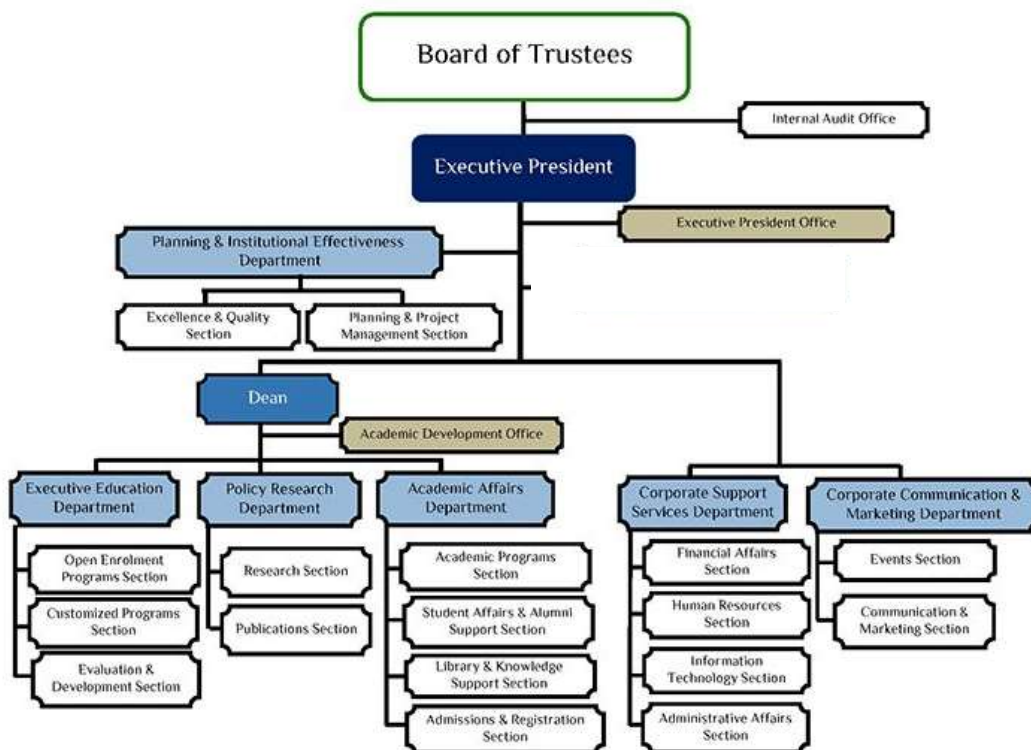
Board of Trustees

Internal Audit Office

Executive President

Executive President Office

Planning & Institutional Effectiveness Department

Excellence & Quality Section

Planning & Project Management Section

Dean

Academic Development Office

Executive Education Department

Open Enrolment Programs Section

Customized Programs Section

Evaluation & Development Section

Policy Research Department

Research Section

Publications Section

Academic Affairs Department

Academic Programs Section

Student Affairs & Alumni Support Section

Library & Knowledge Support Section

Admissions & Registration Section

Corporate Support Services Department

Financial Affairs Section

Human Resources Section

Information Technology Section

Administrative Affairs Section

Corporate Communication & Marketing Department

Events Section

Communication & Marketing Section